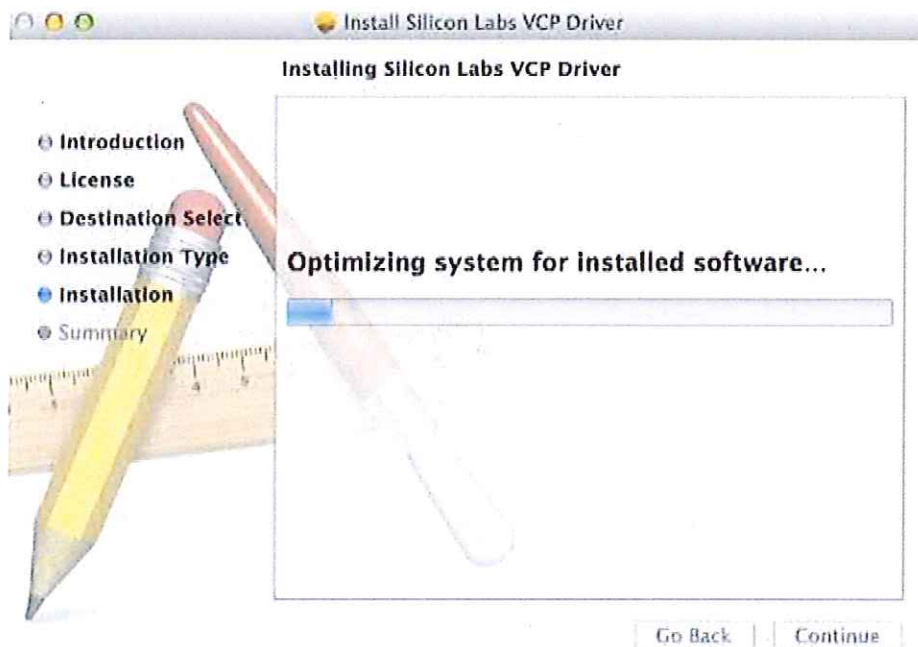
Install Silicon Labs VCP Driver

Installing Silicon Labs VCP Driver

Introduction
License
Destination Select
Installation Type
Installation
Summary

Optimizing system for installed software...

Go Back
Continue